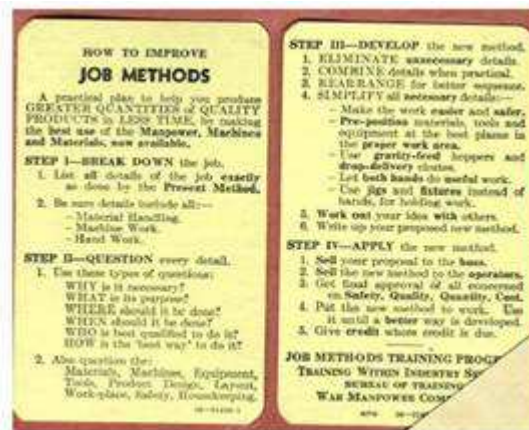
HOW TO IMPROVE
JOB METHODS

A practical plan to help you produce GREATER QUANTITIES of QUALITY PRODUCTS in LESS TIME, by making the best use of the Manpower, Machines and Materials now available.

STEP I—BREAK DOWN the job.
1. List all details of the job exactly as done by the Present Method.
2. Be sure details include all:—
– Material Handling.
– Machine Work.
– Hand Work.

STEP II—QUESTION every detail.
1. Use these types of questions:
WHY is it necessary?
WHAT is its purpose?
WHERE should it be done?
WHEN should it be done?
WHO is best qualified to do it?
HOW is the 'best way' to do it?
2. Also question the:
Materials, Machines, Equipment, Tools, Product Design, Layout, Work-place, Safety, Housekeeping.

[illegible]

STEP III—DEVELOP the new method.
1. ELIMINATE unnecessary details.
2. COMBINE details when practical.
3. REARRANGE for better sequence.
4. SIMPLIFY all necessary details:—
– Make the work easier and safer.
– Pre-position materials, tools and equipment at the best places in the proper work area.
– Use gravity-feed hoppers and drop-delivery chutes.
– Let both hands do useful work.
– Use jigs and fixtures instead of hands, for holding work.
5. Work out your idea with others.
6. Write up your proposed new method.

STEP IV—APPLY the new method.
1. Sell your proposal to the boss.
2. Sell the new method to the operators.
3. Get final approval of all concerned on Safety, Quality, Quantity, Cost.
4. Put the new method to work. Use it until a better way is developed.
5. Give credit where credit is due.

JOB METHODS TRAINING PROG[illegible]
TRAINING WITHIN INDUSTRY S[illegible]
BUREAU OF TRAINING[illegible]
WAR MANPOWER COM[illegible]
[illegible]